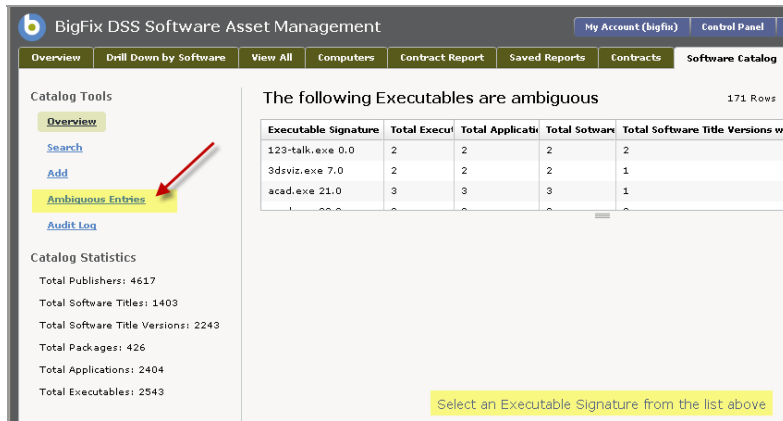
BigFix DSS Software Asset Management

My Account (bigfix) | Control Panel

Overview | Drill Down by Software | View All | Computers | Contract Report | Saved Reports | Contracts | Software Catalog

Catalog Tools

Overview

Search

Add

Ambiguous Entries

Audit Log

Catalog Statistics

Total Publishers: 4617

Total Software Titles: 1403

Total Software Title Versions: 2243

Total Packages: 426

Total Applications: 2404

Total Executables: 2543

The following Executables are ambiguous

171 Rows

| Executable Signature | Total Execu | Total Applicatio | Total Software | Total Software Title Versions w |
|---|---|---|---|---|
| 123-talk.exe 0.0 | 2 | 2 | 2 | 2 |
| 3dsviz.exe 7.0 | 2 | 2 | 2 | 1 |
| acad.exe 21.0 | 3 | 3 | 3 | 1 |
| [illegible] | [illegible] | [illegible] | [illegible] | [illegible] |

Select an Executable Signature from the list above